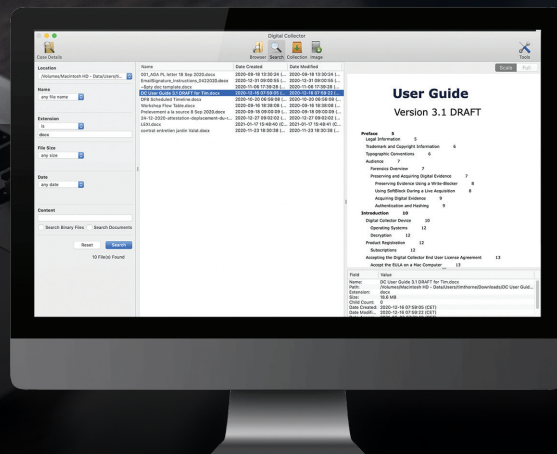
Digital Collector

Case Details

Browser Search Collection Image

Tools

Location
/Volumes/Macintosh HD - Data/Users/th...

Name
any file name

Extension
is
.docx

File Size
any size

Date
any date

Content

Search Binary Files Search Documents

Reset Search

10 File(s) Found

| Name | Date Created | Date Modified |
|---|---|---|
| 001_AGA PL letter 16 Sep 2020.docx | 2020-09-16 13:30:24 (... | 2020-09-16 13:30:24 (... |
| EmailSignature_Instructions_0422020.docx | 2020-12-31 09:00:05 (... | 2020-12-31 09:00:05 (... |
| ~$pty doc template.docx | 2020-11-08 17:39:28 (... | 2020-11-08 17:39:28 (... |
| DC User Guide 3.1 DRAFT for Tim.docx | 2020-12-16 07:59:00 (... | 2020-12-16 07:59:22 (... |
| DF6 Scheduled Timeline.docx | 2020-10-20 06:59:08 (... | 2020-10-20 06:59:08 (... |
| Workshop Flow Table.docx | 2020-09-16 18:38:08 (... | 2020-09-16 18:38:08 (... |
| Relevement a la source 6 Sep 2020.docx | 2020-09-16 06:09:09 (... | 2020-09-16 06:09:09 (... |
| 24-12-2020-attestation-deplacement-du-t... | 2020-12-27 09:02:02 (... | 2020-12-27 09:02:02 (... |
| LKKI.docx | 2021-01-17 15:48:40 (C... | 2021-01-17 15:48:41 (C... |
| contrat entretien jardin Vatal.docx | 2020-11-23 18:30:38 (... | 2020-11-23 18:30:38 (... |

Scale Aut

User Guide
Version 3.1 DRAFT

Preface 6
Legal Information 5
Trademark and Copyright Information 6
Typographic Conventions 6
Audience 7
Forensics Overview 7
Preserving and Acquiring Digital Evidence 7
Preserving Evidence Using a Write-Blocker 8
Using SoftBlock During a Live Acquisition 8
Acquiring Digital Evidence 9
Authentication and Hashing 9
Introduction 10
Digital Collector Device 10
Operating Systems 12
Decryption 12
Product Registration 12
Subscriptions 12
Accepting the Digital Collector End User License Agreement 13
Accept the EULA on a Mac Computer 13

| Field | Value |
|---|---|
| Name: | DC User Guide 3.1 DRAFT for Tim.docx |
| Path: | /Volumes/Macintosh HD - Data/Users/timthorne/Downloads/DC User Guid... |
| Extension: | docx |
| Size: | 10.6 MB |
| Child Count: | 0 |
| Date Created: | 2020-12-16 07:59:00 (CST) |
| Date Modifi... | 2020-12-16 07:59:22 (CST) |